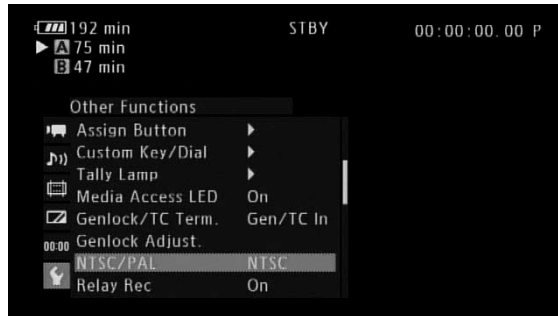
192 min
▶ A 75 min
B 47 min

STBY

00:00:00.00 P

Other Functions

Assign Button ▶
Custom Key/Dial ▶
Tally Lamp ▶
Media Access LED On
Genlock/TC Term. Gen/TC In
00:00 Genlock Adjust.
NTSC/PAL NTSC
Relay Rec On